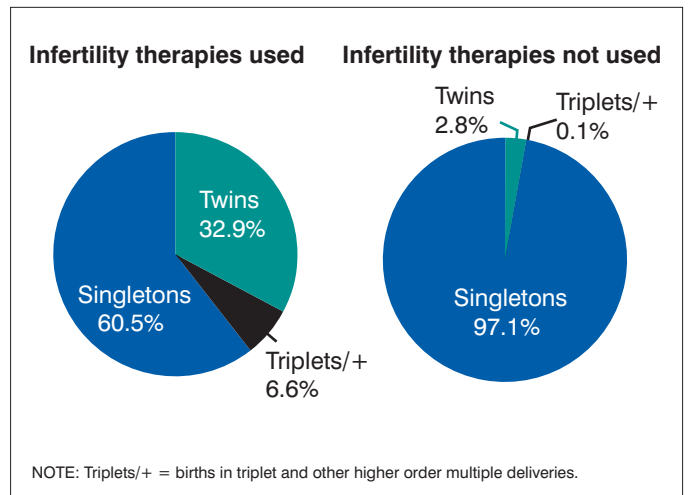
Infertility therapies used

Twins
32.9%

Singletons
60.5%

Triplets/+
6.6%

Infertility therapies not used

Twins
2.8%

Triplets/+
0.1%

Singletons
97.1%

NOTE: Triplets/+ = births in triplet and other higher order multiple deliveries.